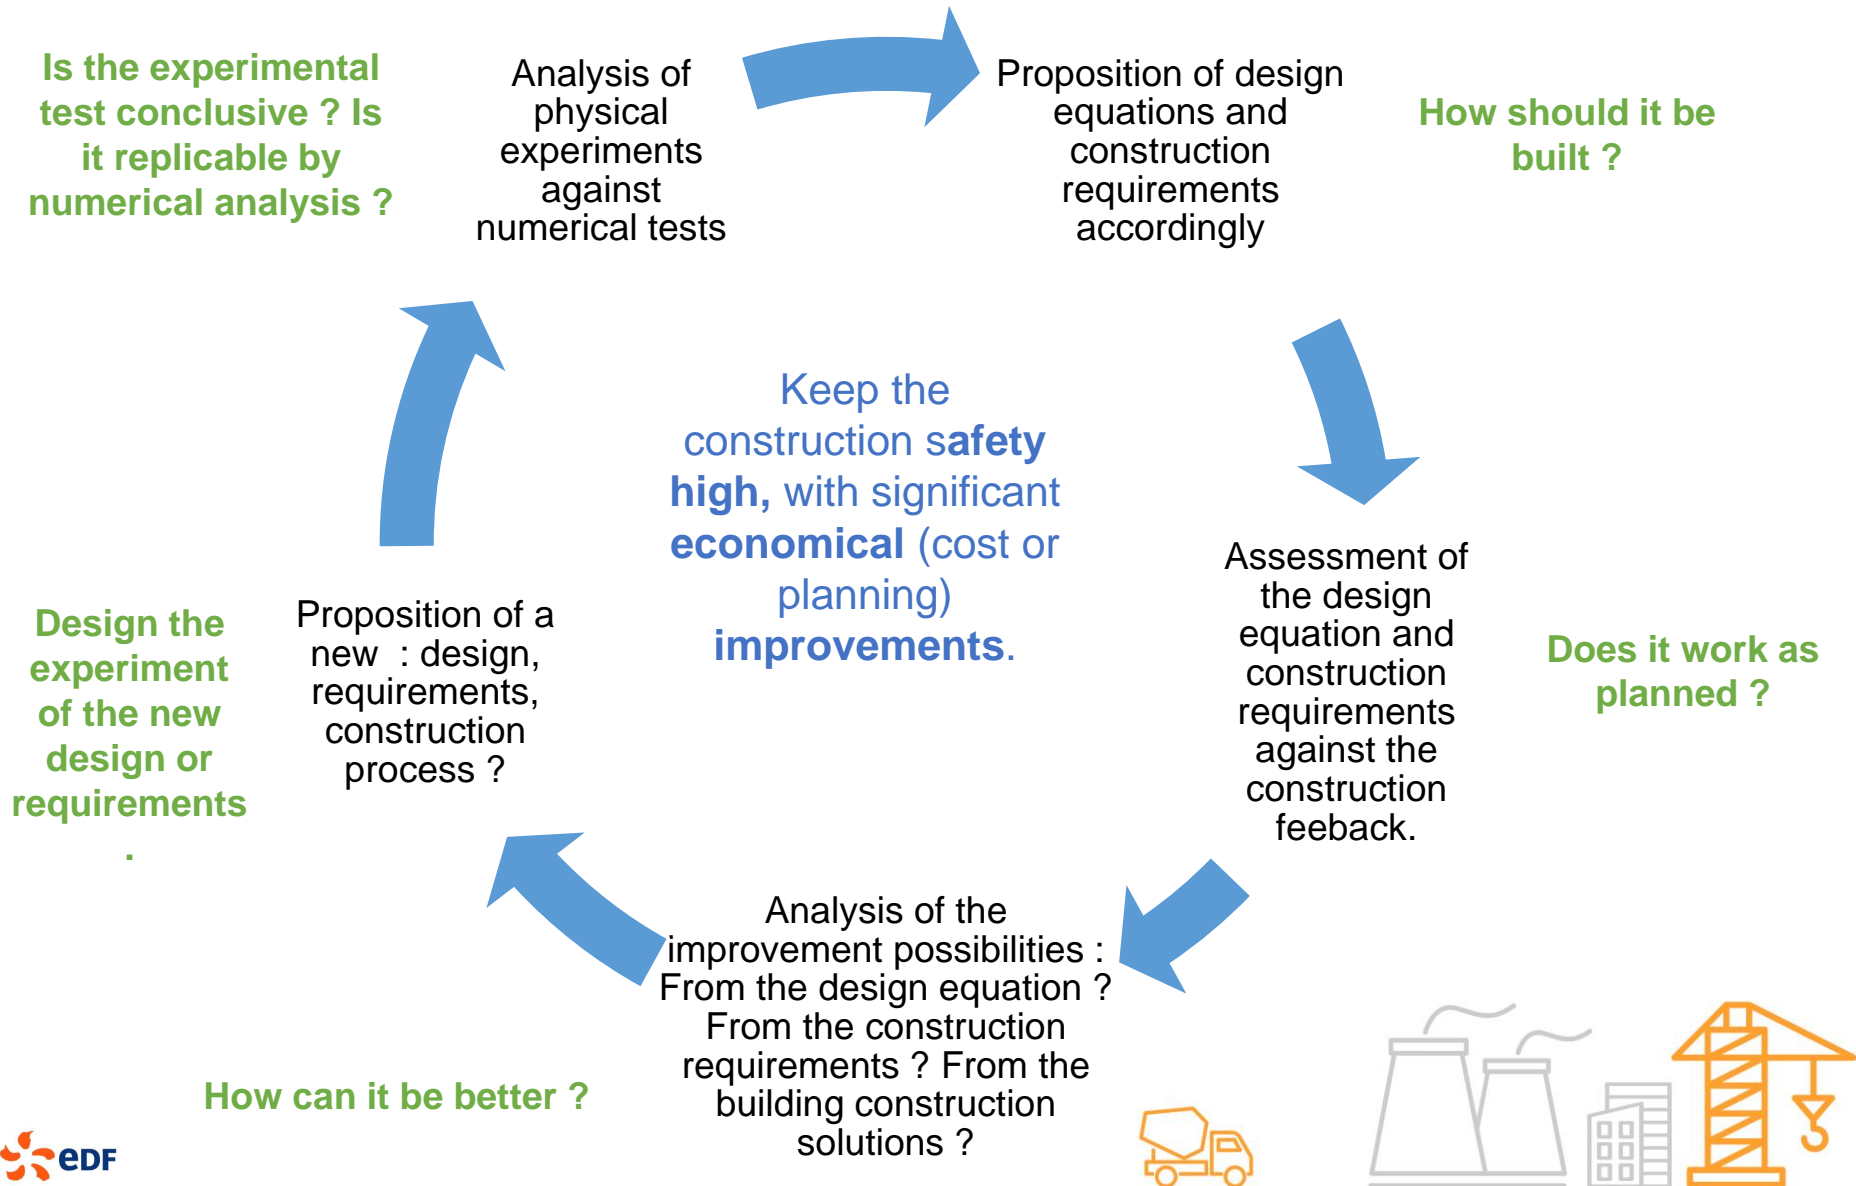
Is the experimental test conclusive ? Is it replicable by numerical analysis ?

Analysis of physical experiments against numerical tests

Proposition of design equations and construction requirements accordingly

How should it be built ?

Keep the construction safety high, with significant economical (cost or planning) improvements.

Assessment of the design equation and construction requirements against the construction feeback.

Does it work as planned ?

Design the experiment of the new design or requirements .

Proposition of a new : design, requirements, construction process ?

Analysis of the improvement possibilities : From the design equation ? From the construction requirements ? From the building construction solutions ?

How can it be better ?

eDF